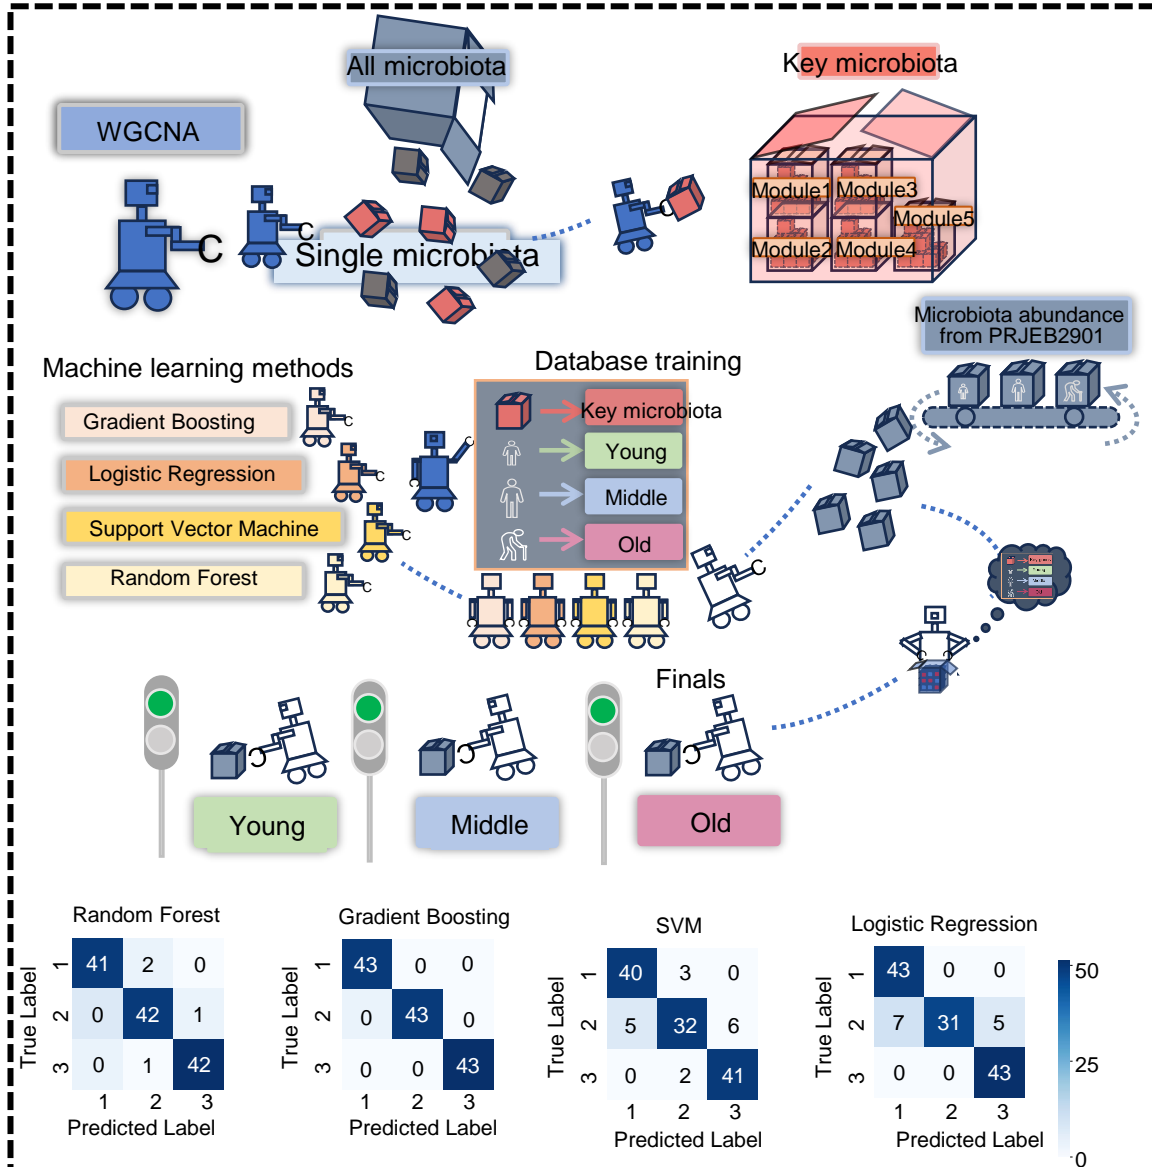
All microbiota

Key microbiota

WGCNA

Module1 Module3
Module5
Module2 Module4

Single microbiota

Microbiota abundance from PRJEB2901

Machine learning methods

Database training

Gradient Boosting

Logistic Regression

Support Vector Machine

Random Forest

Key microbiota

Young

Middle

Old

Finals

Young

Middle

Old

Random Forest

| True Label | 1 | 2 | 3 |
|---|---|---|---|
| 1 | 41 | 2 | 0 |
| 2 | 0 | 42 | 1 |
| 3 | 0 | 1 | 42 |

Predicted Label

Gradient Boosting

| True Label | 1 | 2 | 3 |
|---|---|---|---|
| 1 | 43 | 0 | 0 |
| 2 | 0 | 43 | 0 |
| 3 | 0 | 0 | 43 |

Predicted Label

SVM

| True Label | 1 | 2 | 3 |
|---|---|---|---|
| 1 | 40 | 3 | 0 |
| 2 | 5 | 32 | 6 |
| 3 | 0 | 2 | 41 |

Predicted Label

Logistic Regression

| True Label | 1 | 2 | 3 |
|---|---|---|---|
| 1 | 43 | 0 | 0 |
| 2 | 7 | 31 | 5 |
| 3 | 0 | 0 | 43 |

Predicted Label

50
25
0